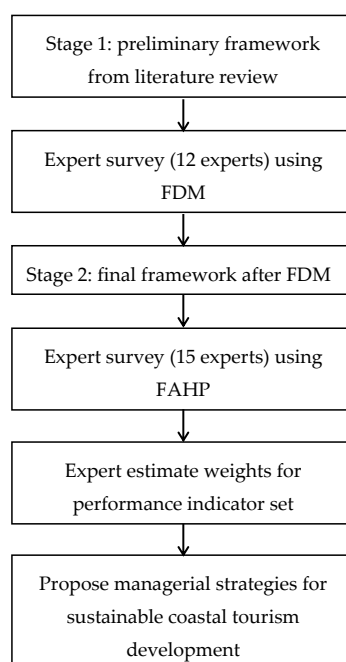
Stage 1: preliminary framework from literature review

Expert survey (12 experts) using FDM

Stage 2: final framework after FDM

Expert survey (15 experts) using FAHP

Expert estimate weights for performance indicator set

Propose managerial strategies for sustainable coastal tourism development